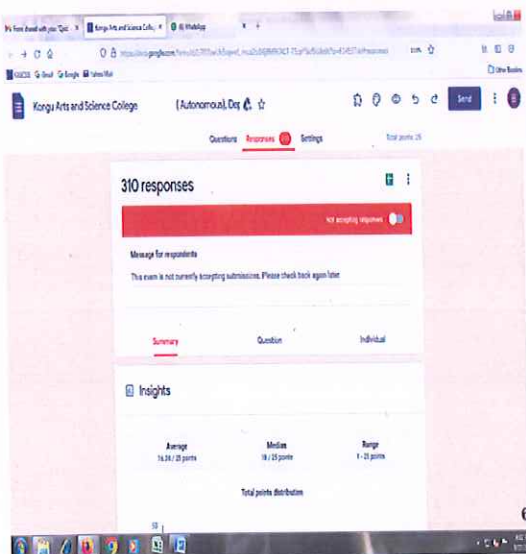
Kongu Arts and Science College

WhatsApp

https://docs.google.com/forms/d/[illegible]/edit#responses

Gmail Google Yahoo Mail

Other Bookmarks

Kongu Arts and Science College (Autonomous), Erode

Send

Questions Responses 310 Settings

Total points: 25

310 responses

Not accepting responses

Message for respondents

This exam is not currently accepting submissions. Please check back again later.

Summary Question Individual

Insights

Average
16.38 / 25 points

Median
18 / 25 points

Range
1 - 25 points

Total points distribution

50